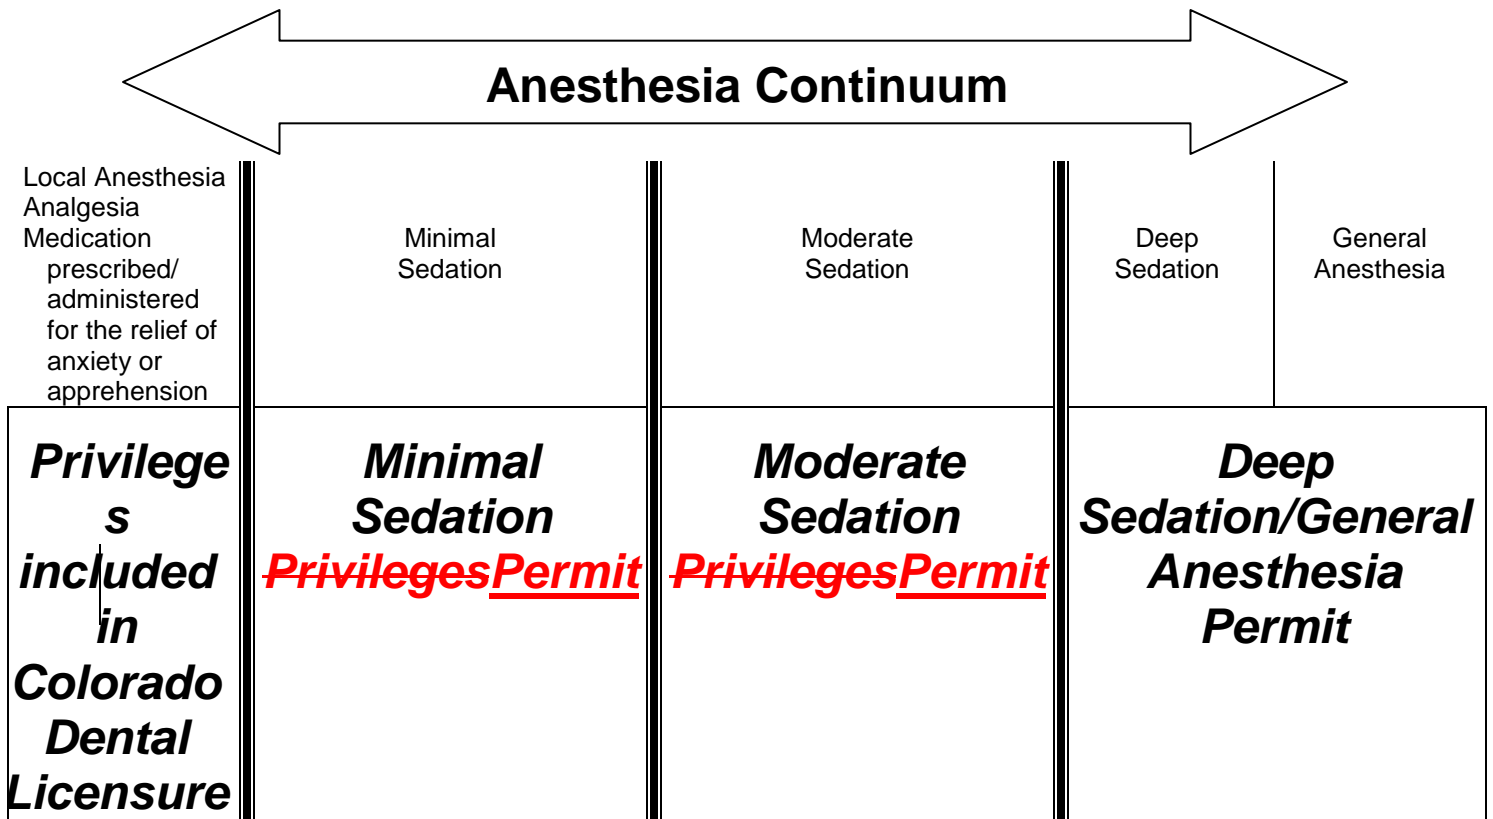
Anesthesia Continuum

| Local Anesthesia Analgesia Medication prescribed/ administered for the relief of anxiety or apprehension | Minimal Sedation | Moderate Sedation | Deep Sedation | General Anesthesia |
|---|---|---|---|---|
| Privileges included in Colorado Dental Licensure | Minimal Sedation PrivilegesPermit | Moderate Sedation PrivilegesPermit | Deep Sedation/General Anesthesia Permit | |